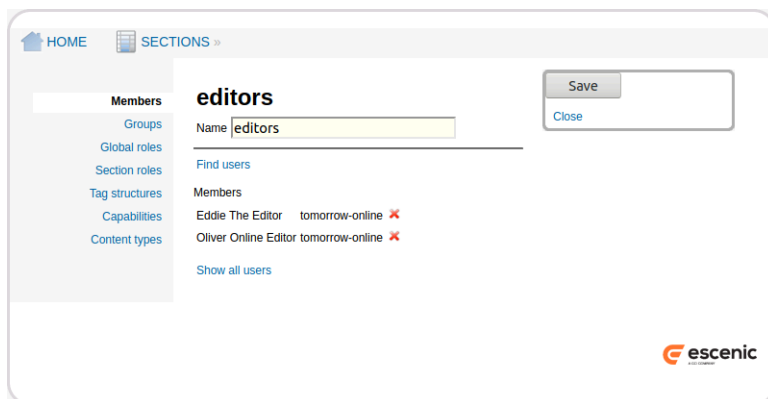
HOME SECTIONS »

Members
Groups
Global roles
Section roles
Tag structures
Capabilities
Content types

editors

Name editors

Find users

Members

Eddie The Editor tomorrow-online

Oliver Online Editor tomorrow-online

Show all users

Save
Close

escenic